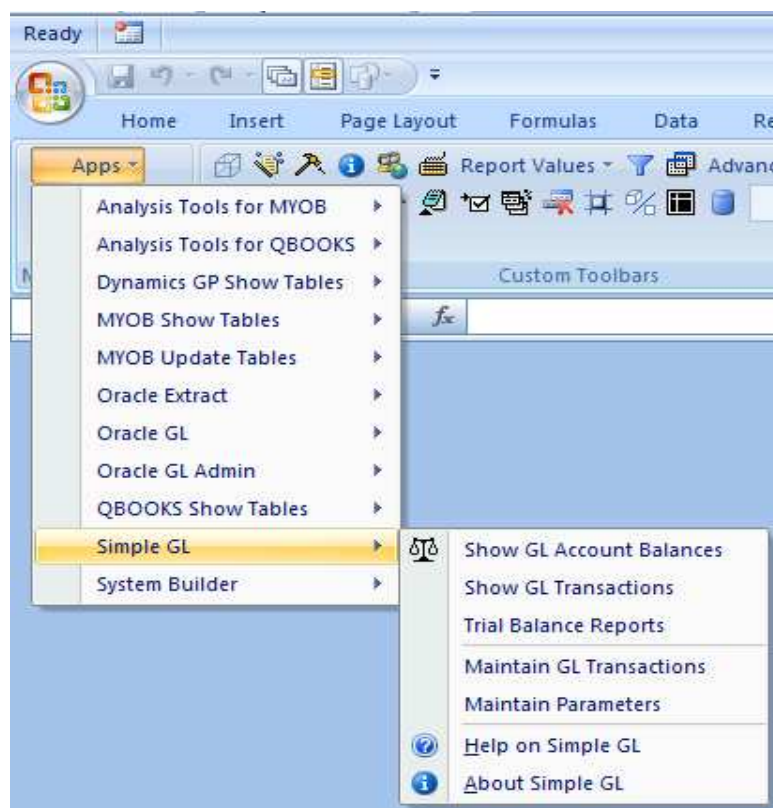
Ready

Home Insert Page Layout Formulas Data Re

Apps

Report Values Advanc

Custom Toolbars

$f_x$

Analysis Tools for MYOB
Analysis Tools for QBOOKS
Dynamics GP Show Tables
MYOB Show Tables
MYOB Update Tables
Oracle Extract
Oracle GL
Oracle GL Admin
QBOOKS Show Tables
Simple GL
System Builder

Show GL Account Balances
Show GL Transactions
Trial Balance Reports
Maintain GL Transactions
Maintain Parameters
Help on Simple GL
About Simple GL